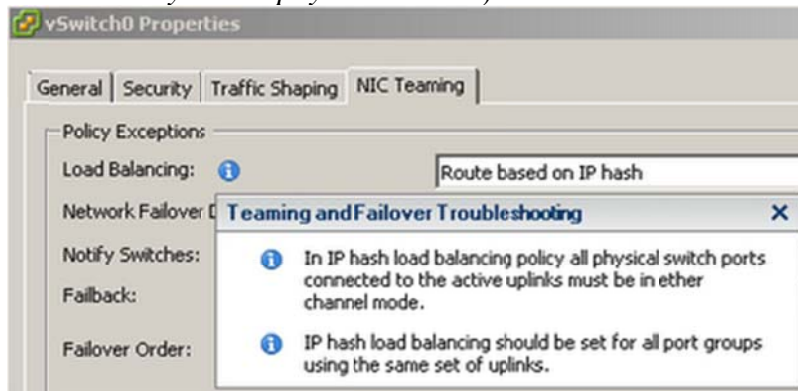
vSwitch0 Properties

General | Security | Traffic Shaping | NIC Teaming

Policy Exceptions

Load Balancing:

Route based on IP hash

Network Failover D

Teaming andFailover Troubleshooting

X

Notify Switches:

Failback:

Failover Order:

In IP hash load balancing policy all physical switch ports connected to the active uplinks must be in ether channel mode.

IP hash load balancing should be set for all port groups using the same set of uplinks.